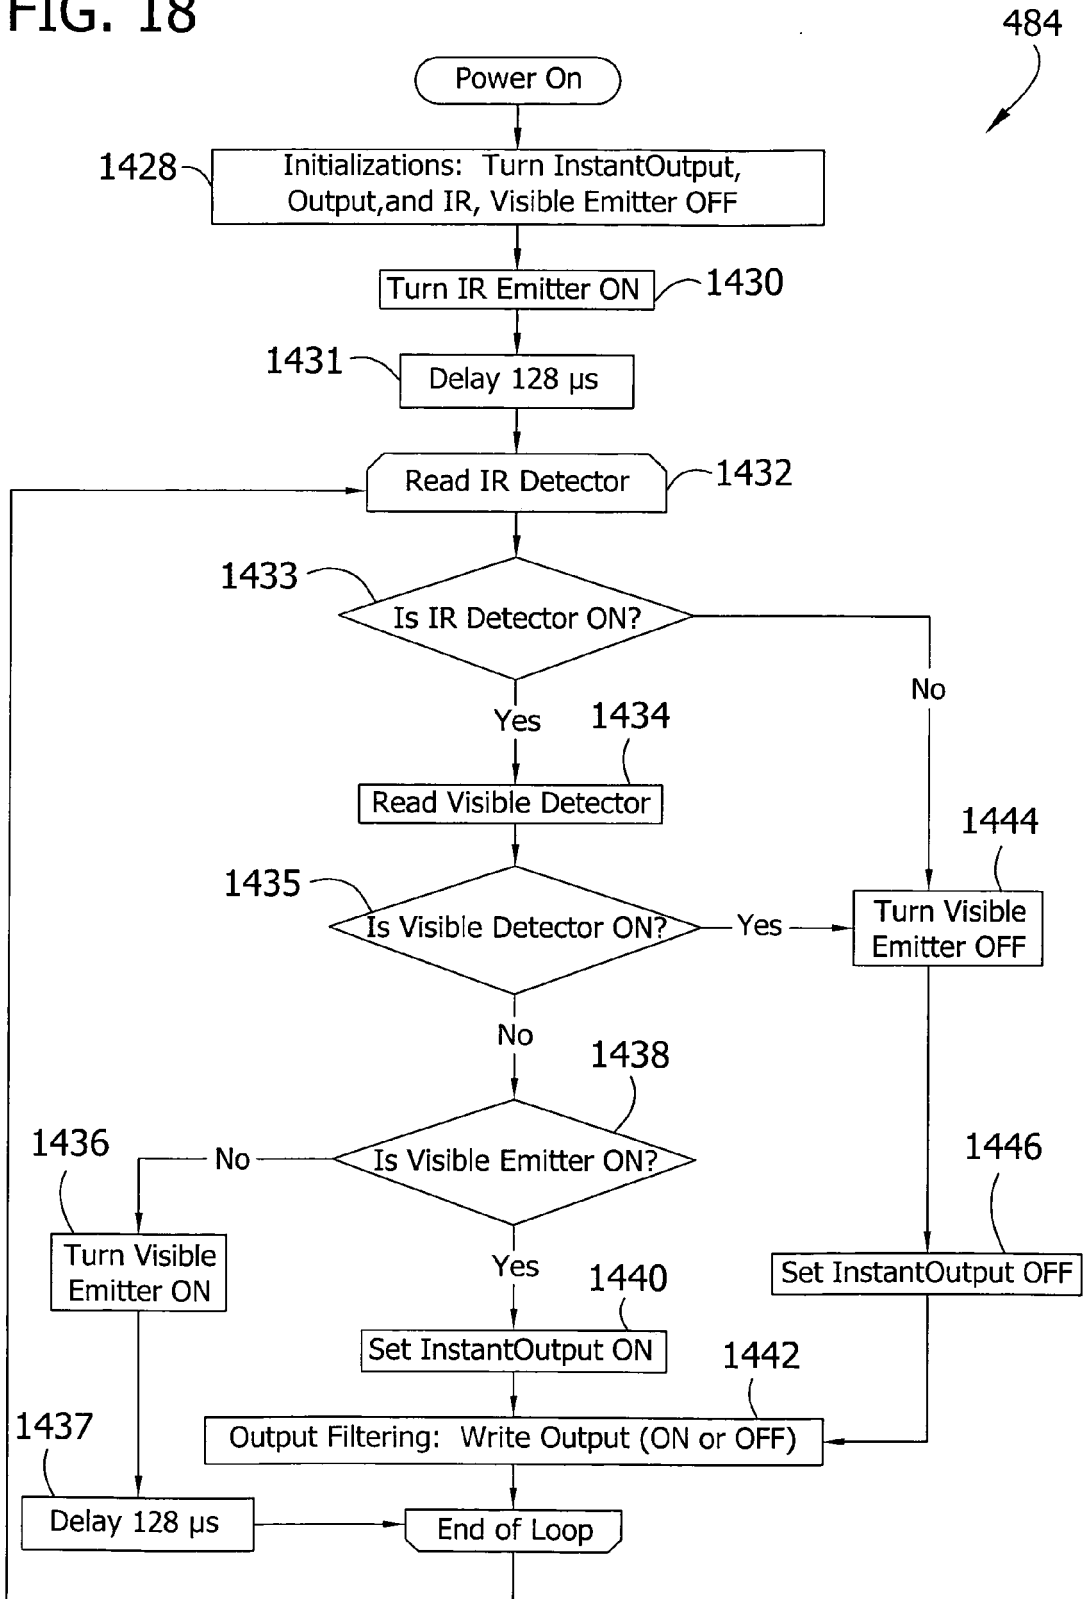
FIG. 18

484

Power On

1428

Initializations: Turn InstantOutput, Output,and IR, Visible Emitter OFF

Turn IR Emitter ON

1430

1431

Delay 128 µs

Read IR Detector

1432

1433

Is IR Detector ON?

No

Yes

1434

Read Visible Detector

1444

1435

Is Visible Detector ON?

Yes

Turn Visible Emitter OFF

No

1438

1436

No

Is Visible Emitter ON?

1446

Turn Visible Emitter ON

Yes

1440

Set InstantOutput OFF

Set InstantOutput ON

1442

1437

Output Filtering: Write Output (ON or OFF)

Delay 128 µs

End of Loop